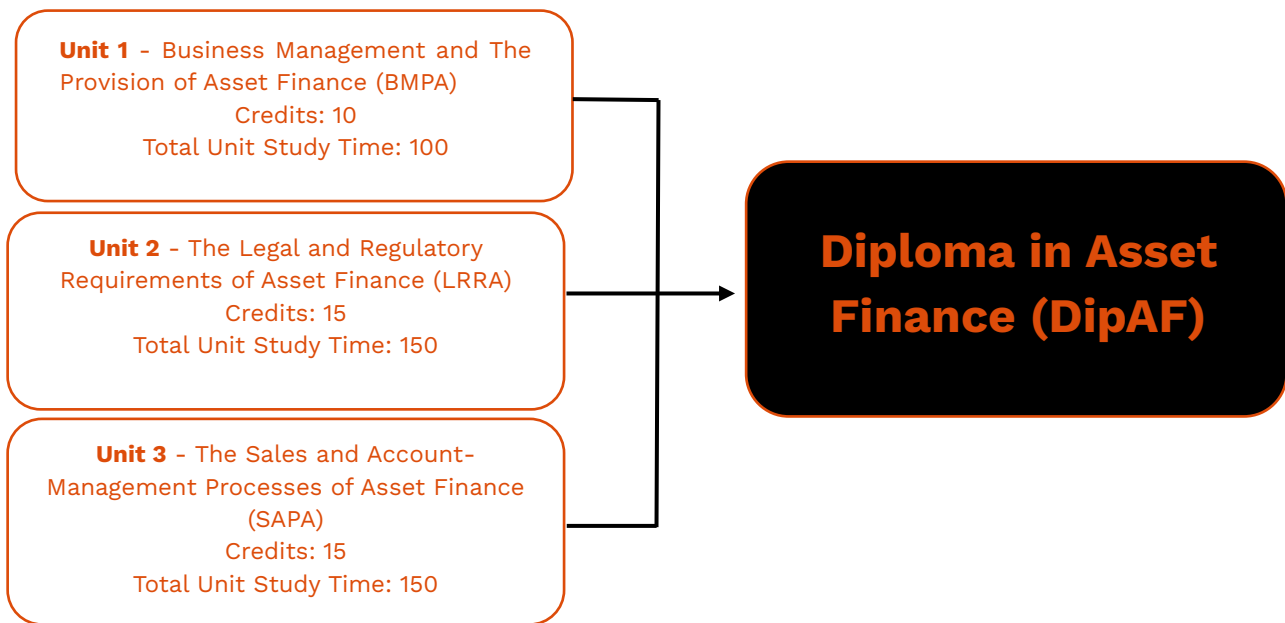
**Unit 1** - Business Management and The Provision of Asset Finance (BMPA)
Credits: 10
Total Unit Study Time: 100

**Unit 2** - The Legal and Regulatory Requirements of Asset Finance (LRRA)
Credits: 15
Total Unit Study Time: 150

**Unit 3** - The Sales and Account-Management Processes of Asset Finance (SAPA)
Credits: 15
Total Unit Study Time: 150

Diploma in Asset Finance (DipAF)